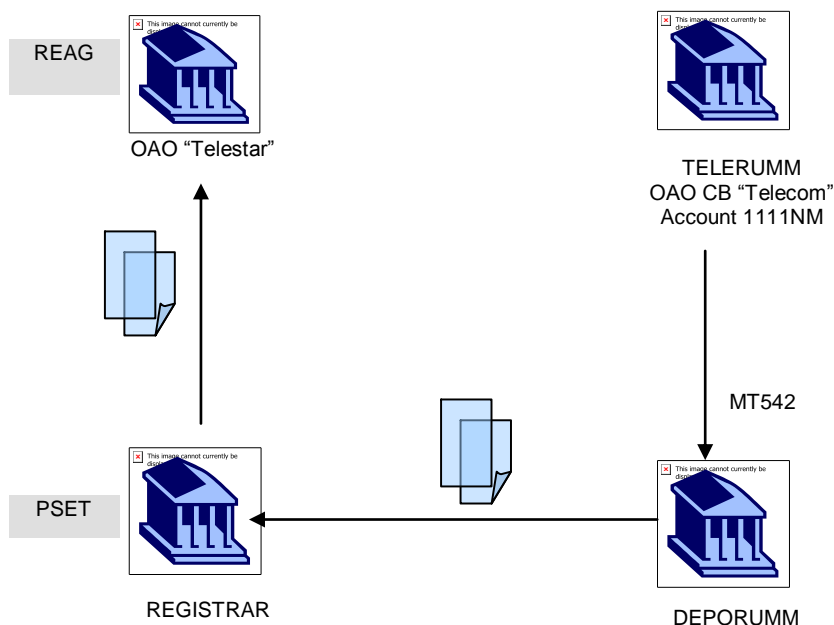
REAG

This image cannot currently be displayed.

OAO "Telestar"

This image cannot currently be displayed.

TELERUMM
OAO CB "Telecom"
Account 1111NM

MT542

PSET

This image cannot currently be displayed.

REGISTRAR

This image cannot currently be displayed.

DEPORUMM